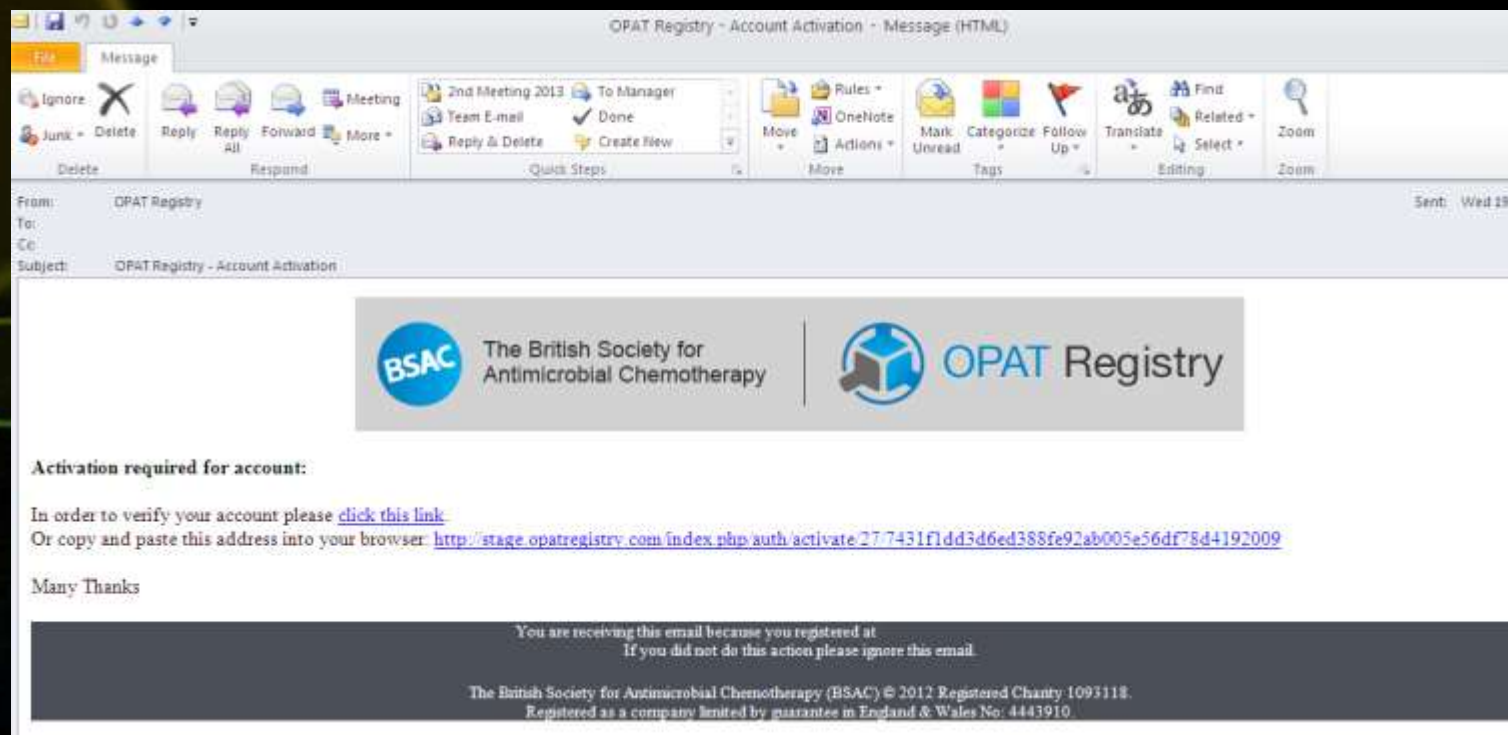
OPAT Registry - Account Activation - Message (HTML)

File Message

Ignore Junk Delete
Delete

Reply Reply All Forward Meeting More
Respond

2nd Meeting 2013 Team E-mail Reply & Delete To Manager Done Create New
Quick Steps

Move Rules OneNote Actions
Move

Mark Unread Categorize Follow Up
Tags

Translate Find Related Select
Editing

Zoom
Zoom

From: OPAT Registry
To:
Cc:
Subject: OPAT Registry - Account Activation

Sent: Wed 19

BSAC The British Society for Antimicrobial Chemotherapy

OPAT Registry

**Activation required for account:**

In order to verify your account please click this link.
Or copy and paste this address into your browser: http://stage.opatregistry.com/index.php/auth/activate/27/7431f1dd3d6ed388fe92ab005e56df78d4192009

Many Thanks

You are receiving this email because you registered at
If you did not do this action please ignore this email.

The British Society for Antimicrobial Chemotherapy (BSAC) © 2012 Registered Charity 1093118.
Registered as a company limited by guarantee in England & Wales No: 4443910.